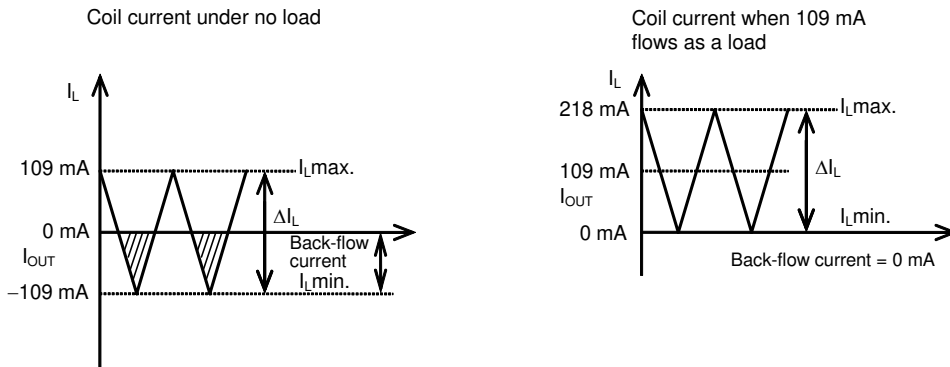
Coil current under no load

$I_L$

109 mA

$I_Lmax.$

$\Delta I_L$

0 mA

$I_{OUT}$

Back-flow current

$I_Lmin.$

–109 mA

Coil current when 109 mA flows as a load

$I_L$

218 mA

$I_Lmax.$

109 mA

$\Delta I_L$

$I_{OUT}$

$I_Lmin.$

0 mA

Back-flow current = 0 mA